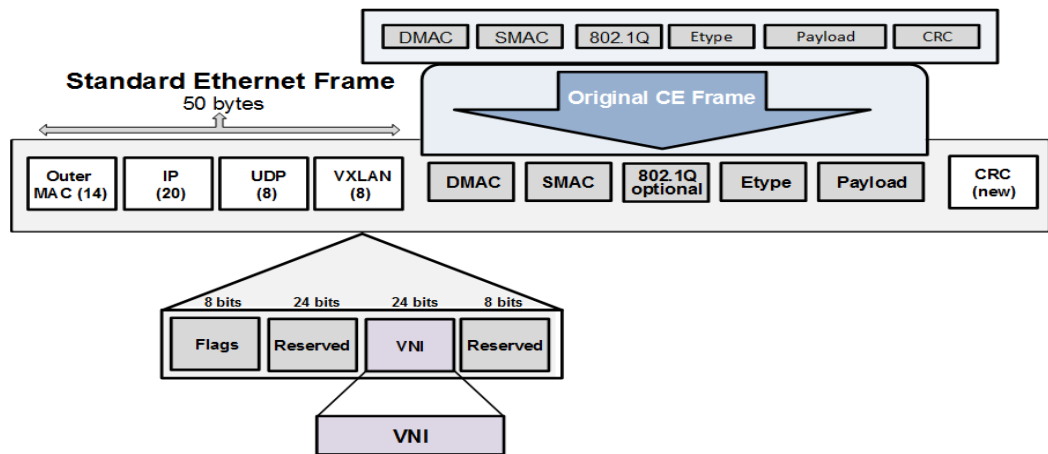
DMAC SMAC 802.1Q Etype Payload CRC

Standard Ethernet Frame
50 bytes

Original CE Frame

Outer MAC (14) IP (20) UDP (8) VXLAN (8) DMAC SMAC 802.1Q optional Etype Payload CRC (new)

8 bits 24 bits 24 bits 8 bits

Flags Reserved VNI Reserved

VNI